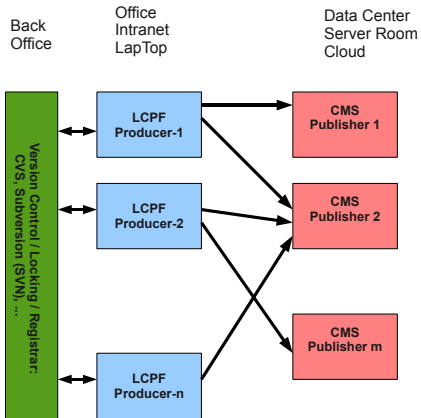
Back Office

Office Intranet LapTop

Data Center Server Room Cloud

Version Control / Locking / Registrar: CVS, Subversion (SVN), ...

LCPF Producer-1

LCPF Producer-2

LCPF Producer-n

CMS Publisher 1

CMS Publisher 2

CMS Publisher m